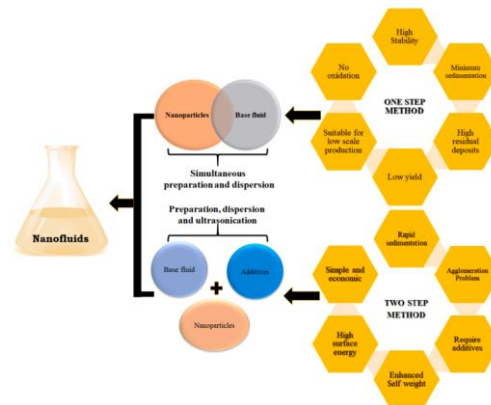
Nanofluids

Nanoparticles

Base fluid

Simultaneous preparation and dispersion

Preparation, dispersion and ultrasonication

Base fluid

+

Additives

Nanoparticles

High Stability

No oxidation

Minimum sedimentation

ONE STEP METHOD

Suitable for low scale production

High residual deposits

Low yield

Rapid sedimentation

Simple and economic

Agglomeration Problem

TWO STEP METHOD

High surface energy

Require additives

Enhanced Self weight